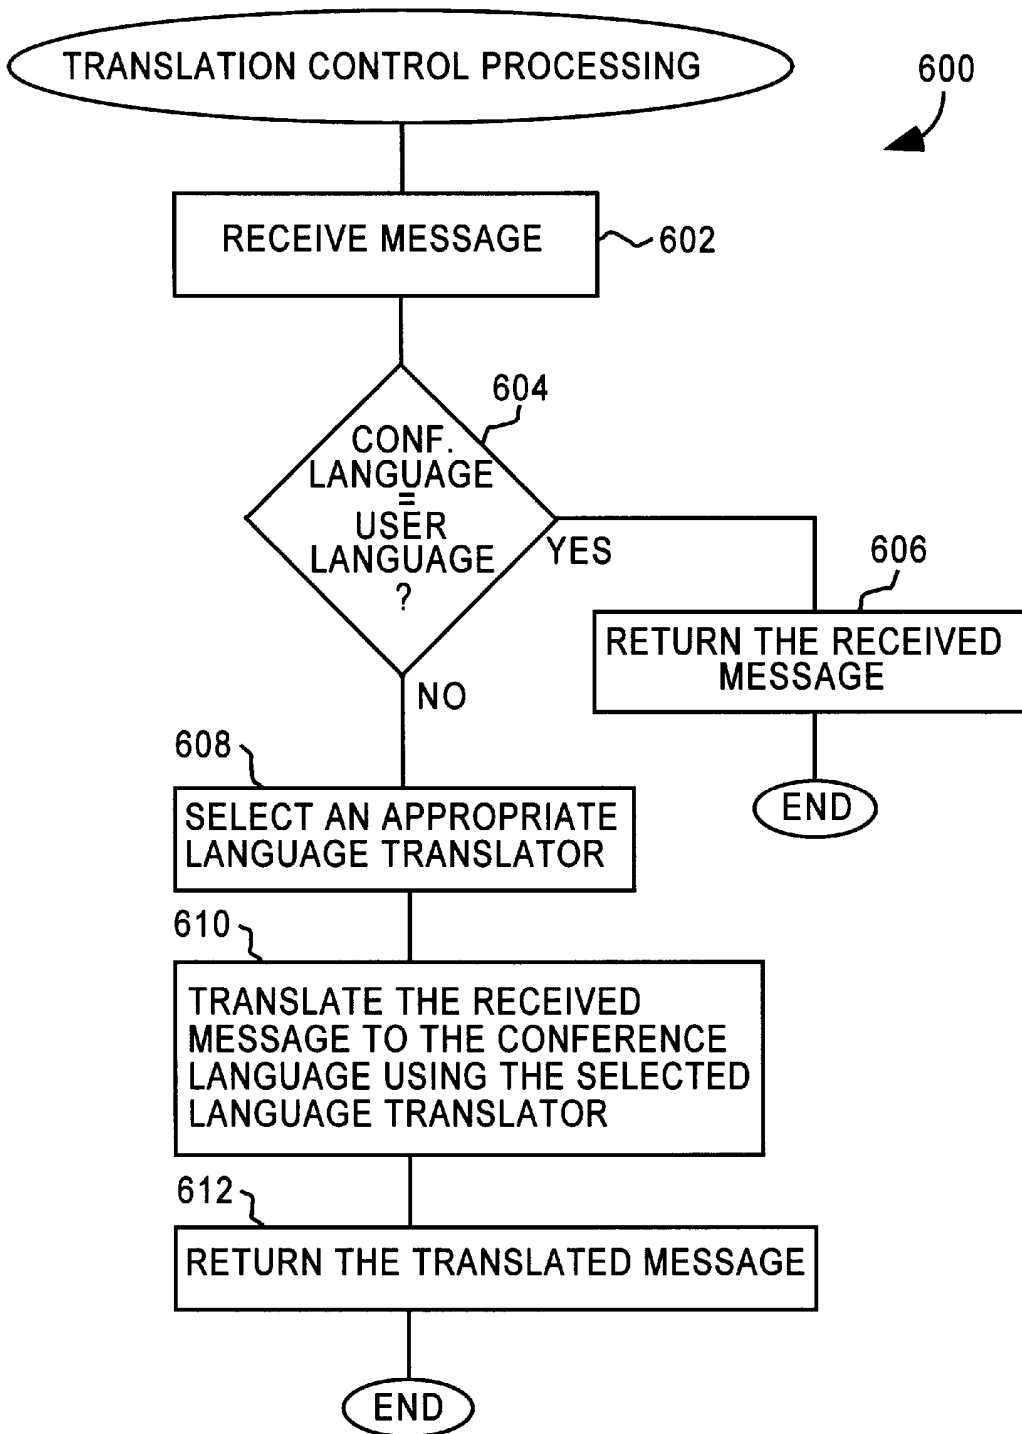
TRANSLATION CONTROL PROCESSING

600

RECEIVE MESSAGE

602

604

CONF. LANGUAGE = USER LANGUAGE ?

YES

606

RETURN THE RECEIVED MESSAGE

END

NO

608

SELECT AN APPROPRIATE LANGUAGE TRANSLATOR

610

TRANSLATE THE RECEIVED MESSAGE TO THE CONFERENCE LANGUAGE USING THE SELECTED LANGUAGE TRANSLATOR

612

RETURN THE TRANSLATED MESSAGE

END